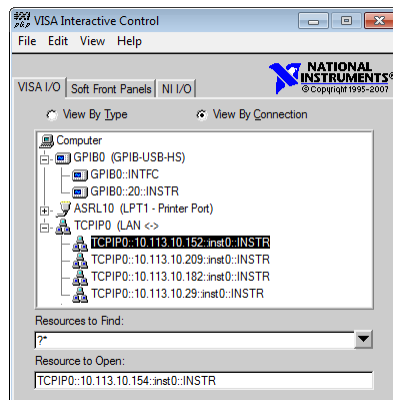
VISA Interactive Control

File Edit View Help

NATIONAL INSTRUMENTS® © Copyright 1995-2007

VISA I/O | Soft Front Panels | NI I/O

View By Type
View By Connection

Computer
GPIB0 (GPIB-USB-HS)
GPIB0::INTFC
GPIB0::20::INSTR
ASRL10 (LPT1 - Printer Port)
TCPIP0 (LAN <->
TCPIP0::10.113.10.152::inst0::INSTR
TCPIP0::10.113.10.209::inst0::INSTR
TCPIP0::10.113.10.182::inst0::INSTR
TCPIP0::10.113.10.29::inst0::INSTR

Resources to Find:
?*

Resource to Open:
TCPIP0::10.113.10.154::inst0::INSTR